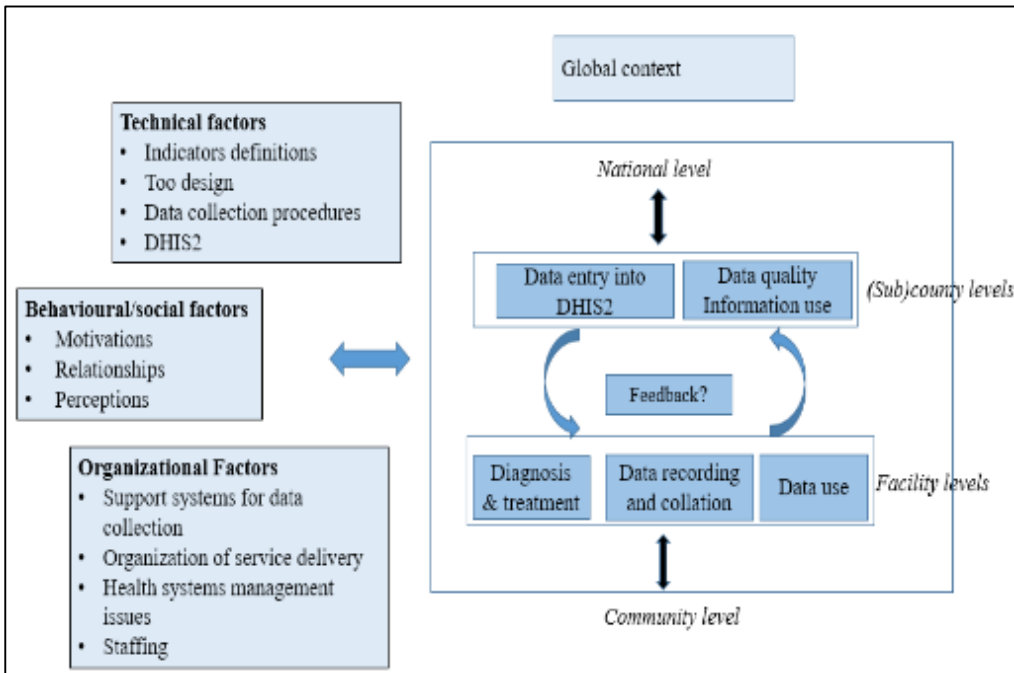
Global context

Technical factors
- Indicators definitions
- Too design
- Data collection procedures
- DHIS2

Behavioural/social factors
- Motivations
- Relationships
- Perceptions

Organizational Factors
- Support systems for data collection
- Organization of service delivery
- Health systems management issues
- Staffing

National level

Data entry into DHIS2

Data quality Information use

(Sub)county levels

Feedback?

Diagnosis & treatment

Data recording and collation

Data use

Facility levels

Community level